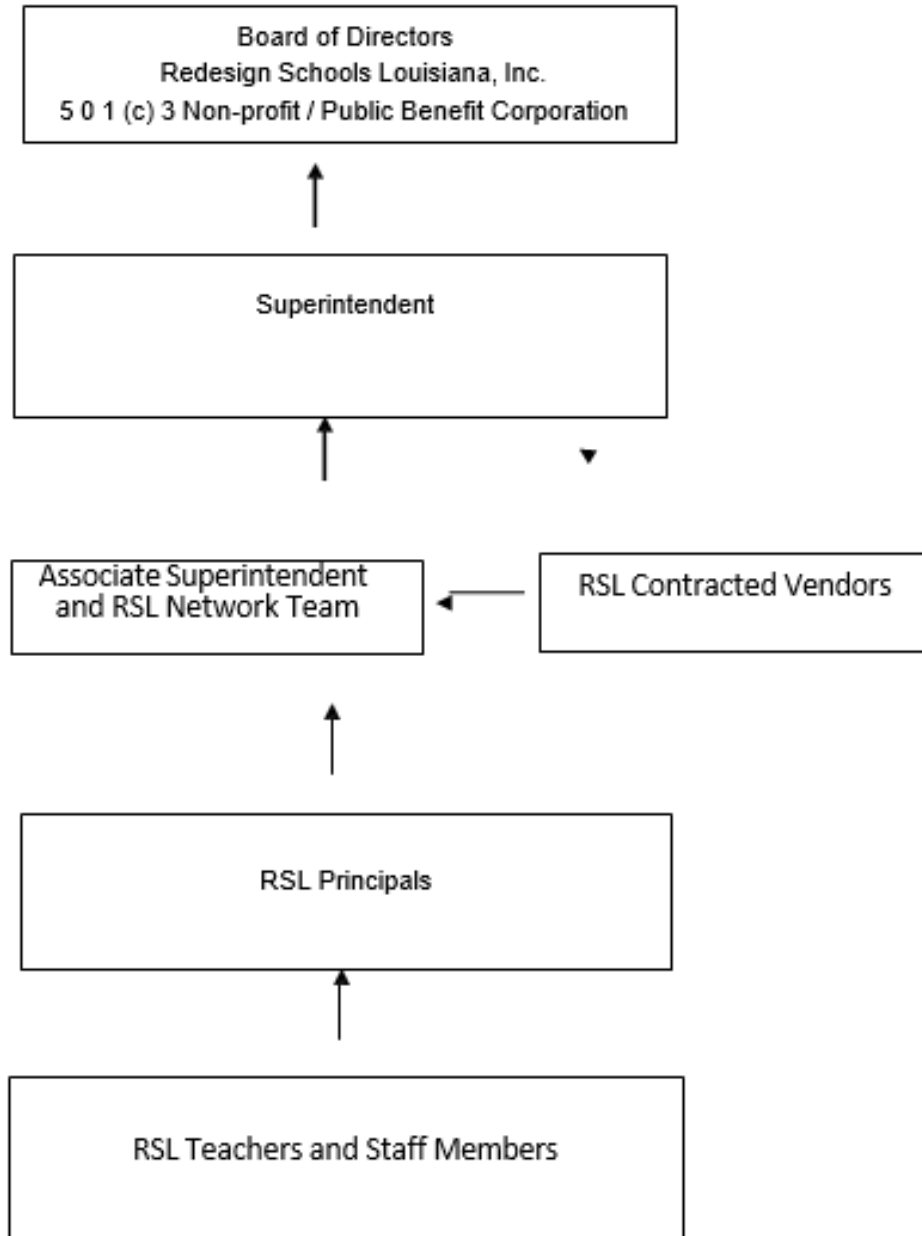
Board of Directors
Redesign Schools Louisiana, Inc.
5 0 1 (c) 3 Non-profit / Public Benefit Corporation

Superintendent

Associate Superintendent and RSL Network Team

RSL Contracted Vendors

RSL Principals

RSL Teachers and Staff Members